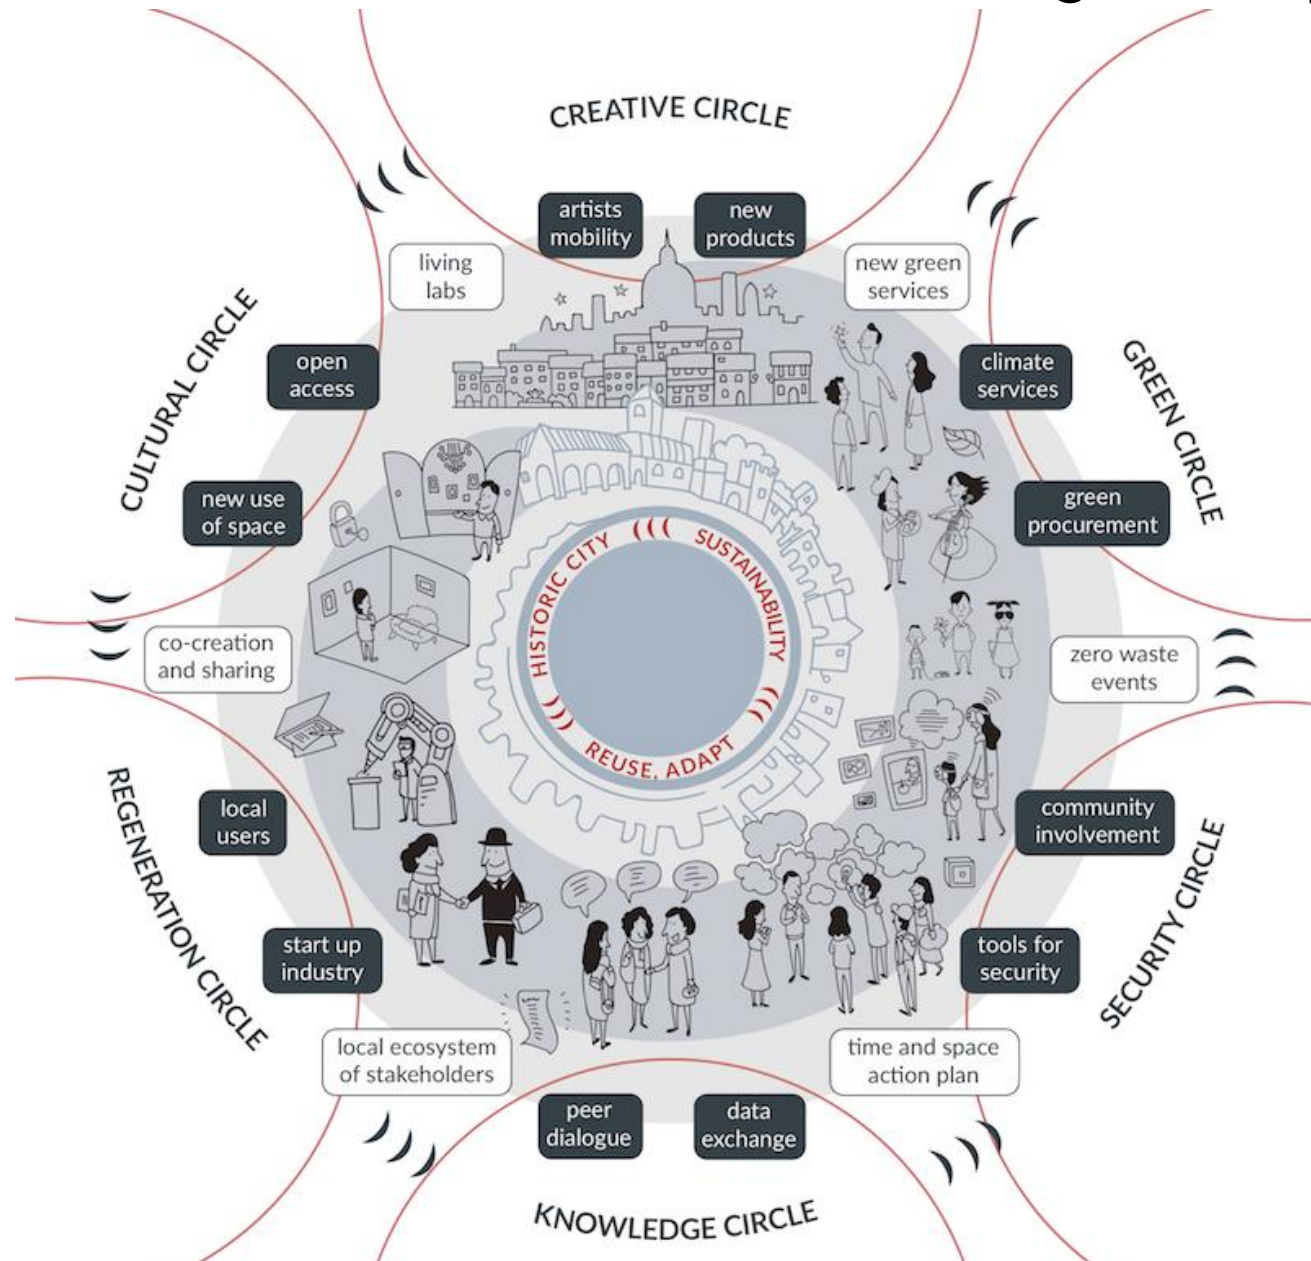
CREATIVE CIRCLE

artists mobility

new products

living labs

new green services

CULTURAL CIRCLE

open access

new use of space

GREEN CIRCLE

climate services

green procurement

HISTORIC CITY

SUSTAINABILITY

REUSE, ADAPT

co-creation and sharing

zero waste events

REGENERATION CIRCLE

local users

start up industry

community involvement

SECURITY CIRCLE

tools for security

local ecosystem of stakeholders

time and space action plan

peer dialogue

data exchange

KNOWLEDGE CIRCLE